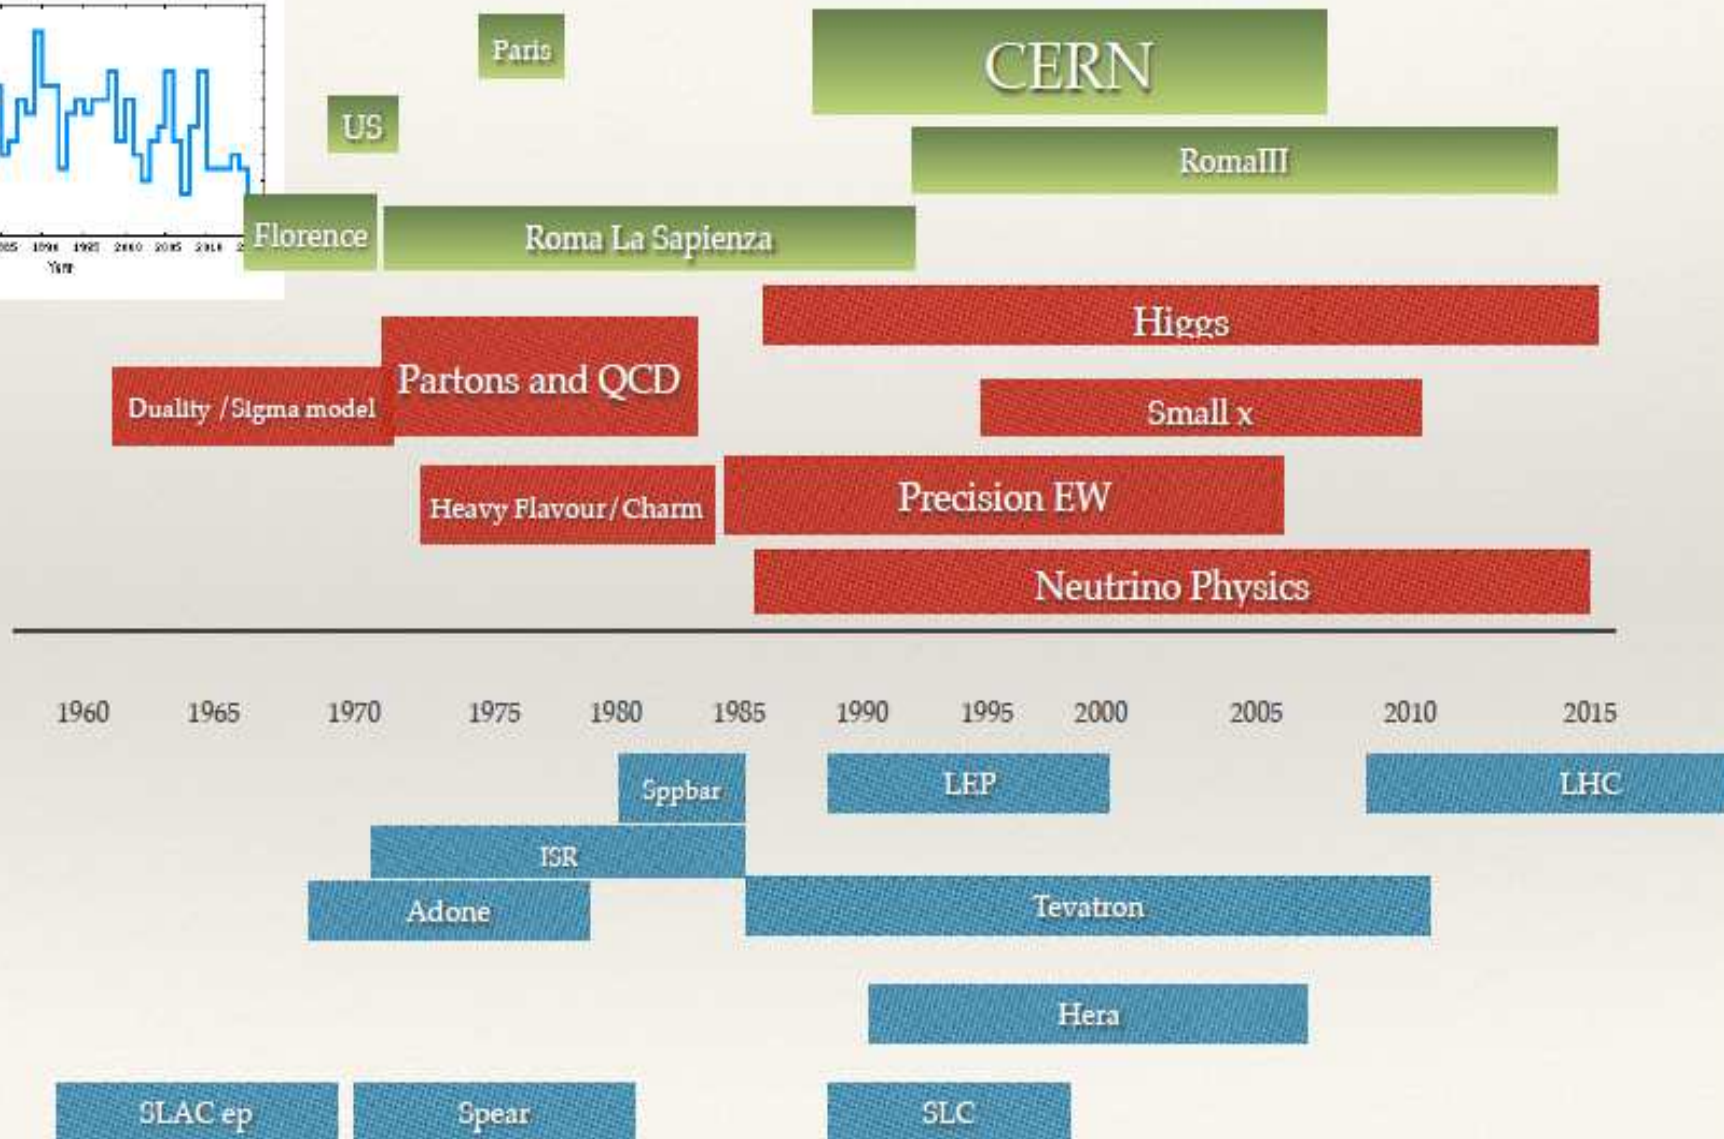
1995 2000 2005 2010 2015
Year

Paris

CERN

US

RomaIII

Florence

Roma La Sapienza

Higgs

Partons and QCD

Duality / Sigma model

Small x

Heavy Flavour / Charm

Precision EW

Neutrino Physics

1960 1965 1970 1975 1980 1985 1990 1995 2000 2005 2010 2015

Sppbar

LEP

LHC

ISR

Adone

Tevatron

Hera

SLAC ep

Spear

SLC